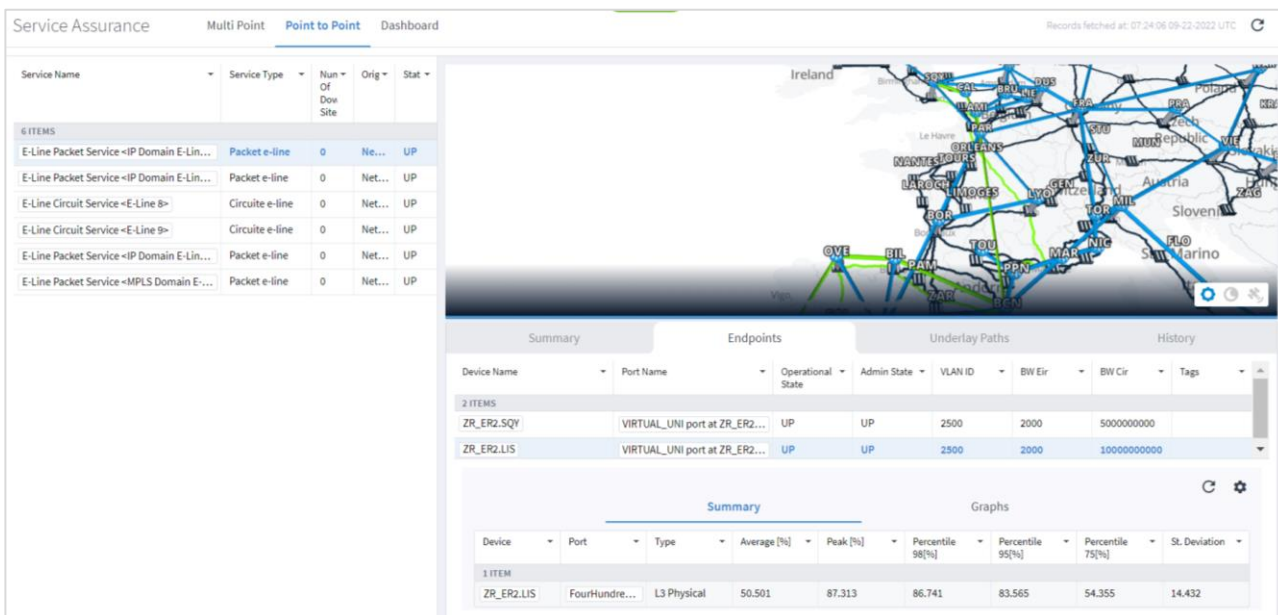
Service Assurance Multi Point Point to Point Dashboard

Records fetched at: 07:24:06 09-22-2022 UTC

| Service Name | Service Type | Num Of Dov Site | Orig | Stat |
|---|---|---|---|---|
| 6 ITEMS | | | | |
| E-Line Packet Service <IP Domain E-Lin... | Packet e-line | 0 | Ne... | UP |
| E-Line Packet Service <IP Domain E-Lin... | Packet e-line | 0 | Net... | UP |
| E-Line Circuit Service <E-Line 8> | Circuite e-line | 0 | Net... | UP |
| E-Line Circuit Service <E-Line 9> | Circuite e-line | 0 | Net... | UP |
| E-Line Packet Service <IP Domain E-Lin... | Packet e-line | 0 | Net... | UP |
| E-Line Packet Service <MPLS Domain E-... | Packet e-line | 0 | Net... | UP |

Ireland SQY CAL BRU LIE DUS AMI FRA PRA PAR STU Le Havre ORLEANS Republic NANTES TOURS ZUR LAROCH LIMOGES LYO GEN Austria BOR TOR MIL Sloveni OVE BIL TOU NIC FLO PAM MAR San Marino PPN ZAR BCN Vigo

Summary Endpoints Underlay Paths History

| Device Name | Port Name | Operational State | Admin State | VLAN ID | BW Eir | BW Cir | Tags |
|---|---|---|---|---|---|---|---|
| 2 ITEMS | | | | | | | |
| ZR_ER2.SQY | VIRTUAL_UNI port at ZR_ER2... | UP | UP | 2500 | 2000 | 5000000000 | |
| ZR_ER2.LIS | VIRTUAL_UNI port at ZR_ER2... | UP | UP | 2500 | 2000 | 10000000000 | |

Summary Graphs

| Device | Port | Type | Average [%] | Peak [%] | Percentile 98[%] | Percentile 95[%] | Percentile 75[%] | St. Deviation |
|---|---|---|---|---|---|---|---|---|
| 1 ITEM | | | | | | | | |
| ZR_ER2.LIS | FourHundre... | L3 Physical | 50.501 | 87.313 | 86.741 | 83.565 | 54.355 | 14.432 |